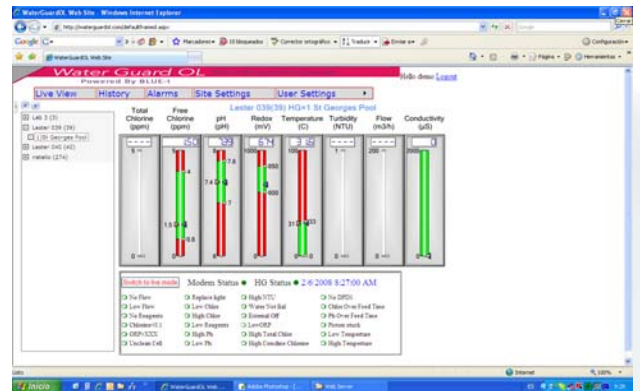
WaterGuardOL Web Site - Windows Internet Explorer

http://waterguardol.com/default.aspx

Google

Marcadores

Configuración

WaterGuardOL Web Site

Página

Herramientas

Water Guard OL
Powered By BLUE-I

Hello demo Logout

Live View | History | Alarms | Site Settings | User Settings

Lab 3 (3)
Lester 039 (39)
LSt Georges Pool
Lester 040 (40)
metallic (274)

Lester 039(39) HG#1 St Georges Pool

| Total Chlorine (ppm) | Free Chlorine (ppm) | pH (pH) | Redox (mV) | Temperature (C) | Turbidity (NTU) | Flow (m3/h) | Conductivity (µS) |
|---|---|---|---|---|---|---|---|
| ---- | 5.2 | 7.2 | 674 | 31.3 | ---- | ---- | 0 |

5
4
1.5
0.6
0
7.8
7.4
7
1000
850
600
0
100
33
31
0
5
0
200
0
2000
0

Switch to live mode

Modem Status ● HG Status ● 2-6-2008 8:27:00 AM

No Flow | Replace light | High NTU | No DPD4
Low Flow | Low Chlor | Water Not Bal | Chlor Over Feed Time
No Reagents | High Chlor | External Off | Ph Over Feed Time
Chlorine<0.1 | Low Reagents | Low ORP | Piston stuck
ORP<XXX | High Ph | High Total Chlor | Low Temperature
Unclean Cell | Low Ph | High Combine Chlorine | High Temperature

Listo

Internet

100%

Inicio

WaterGuardOL Web ...

Adobe Photoshop ...

Web Server